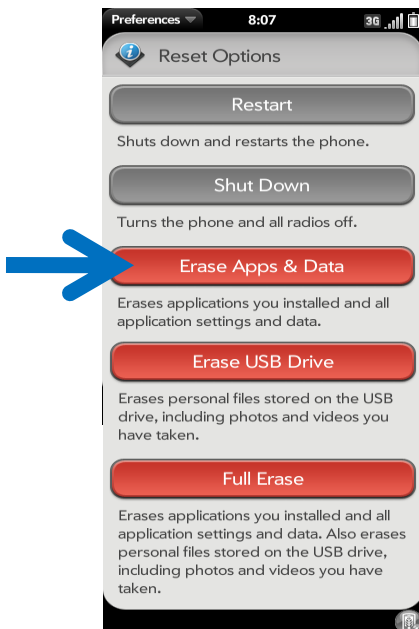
Preferences 8:07 3G

Reset Options

Restart

Shuts down and restarts the phone.

Shut Down

Turns the phone and all radios off.

Erase Apps & Data

Erases applications you installed and all application settings and data.

Erase USB Drive

Erases personal files stored on the USB drive, including photos and videos you have taken.

Full Erase

Erases applications you installed and all application settings and data. Also erases personal files stored on the USB drive, including photos and videos you have taken.